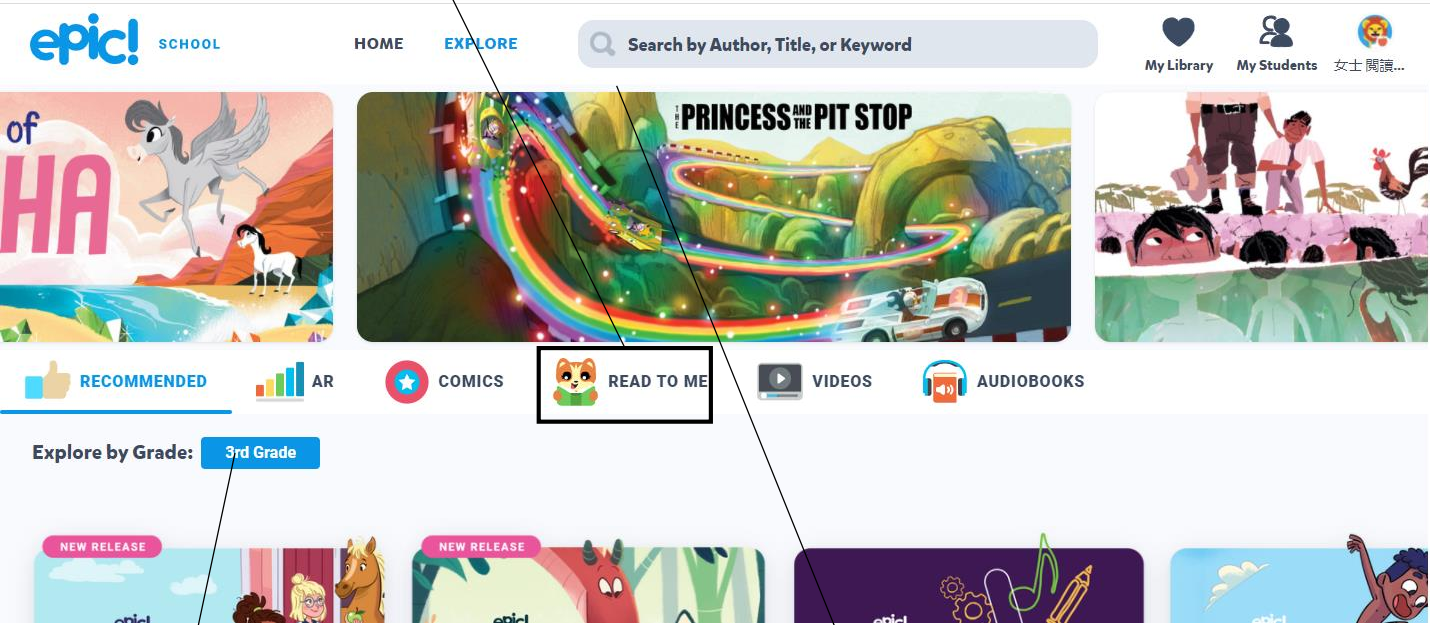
epic! SCHOOL HOME EXPLORE Search by Author, Title, or Keyword My Library My Students 女士 閱讀...

of HA

THE PRINCESS AND THE PIT STOP

RECOMMENDED AR COMICS READ TO ME VIDEOS AUDIOBOOKS

Explore by Grade: 3rd Grade

NEW RELEASE

NEW RELEASE

epic!

epic!

epic!

epic!